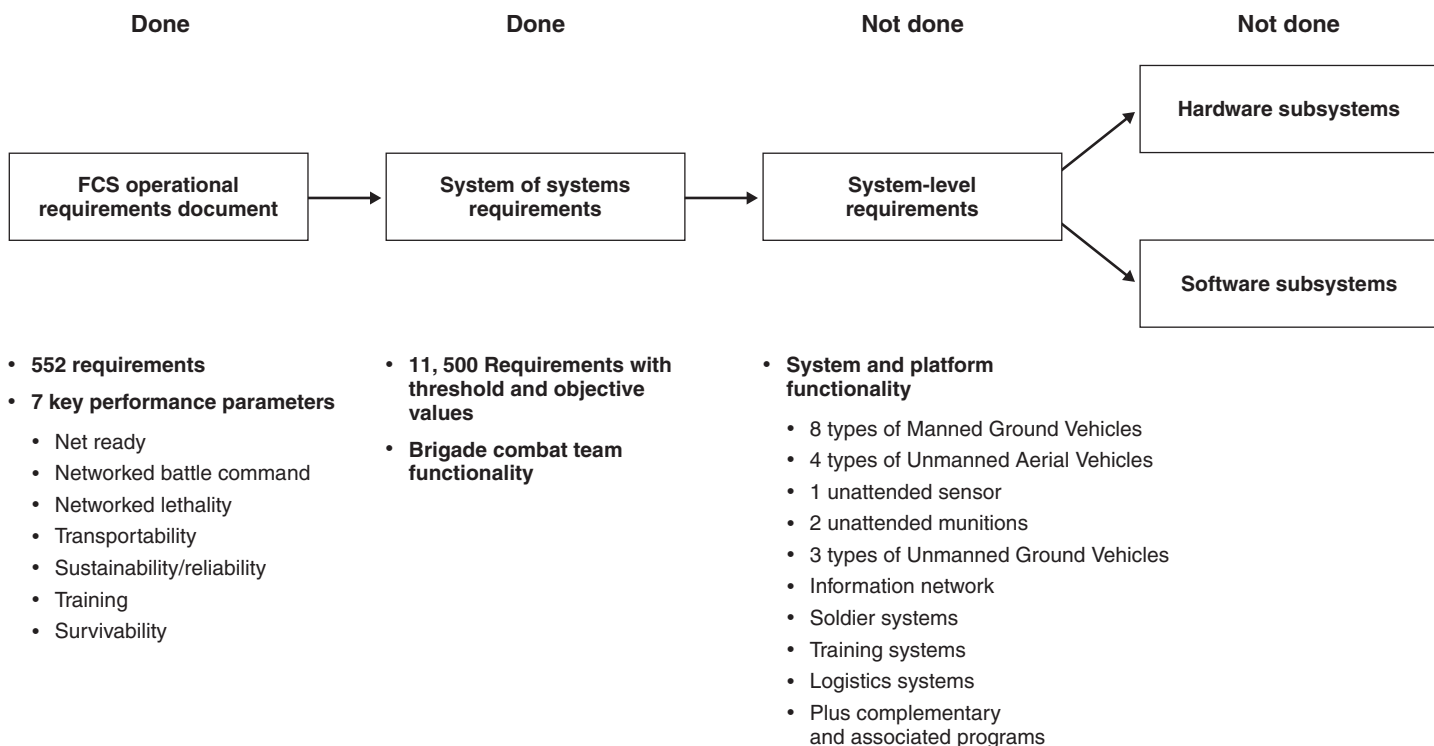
Done

Done

Not done

Not done

Hardware subsystems

FCS operational requirements document

System of systems requirements

System-level requirements

Software subsystems

• 552 requirements
• 7 key performance parameters
  • Net ready
  • Networked battle command
  • Networked lethality
  • Transportability
  • Sustainability/reliability
  • Training
  • Survivability

• 11, 500 Requirements with threshold and objective values
• Brigade combat team functionality

• System and platform functionality
  • 8 types of Manned Ground Vehicles
  • 4 types of Unmanned Aerial Vehicles
  • 1 unattended sensor
  • 2 unattended munitions
  • 3 types of Unmanned Ground Vehicles
  • Information network
  • Soldier systems
  • Training systems
  • Logistics systems
  • Plus complementary and associated programs